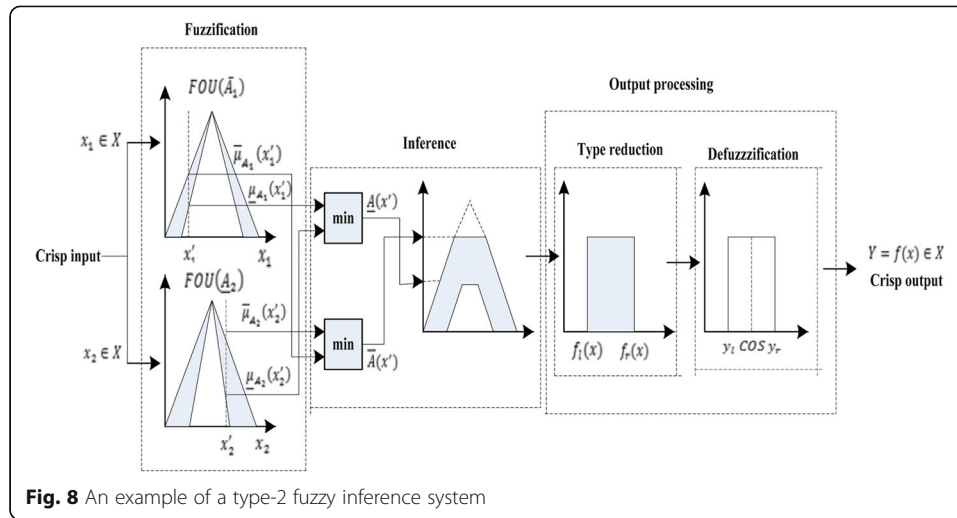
Fuzzification

$FOU(\tilde{A}_1)$

$x_1 \in X$

$\bar{\mu}_{A_1}(x_1')$

$\underline{\mu}_{A_1}(x_1')$

$x_1'$

$x_1$

Crisp input

$FOU(\underline{A}_2)$

$\bar{\mu}_{A_2}(x_2')$

$x_2 \in X$

$\underline{\mu}_{A_2}(x_2')$

$x_2'$

$x_2$

min

$\underline{A}(x')$

min

$\bar{A}(x')$

Inference

Output processing

Type reduction

$f_l(x)$

$f_r(x)$

Defuzzzification

$y_l$ $COS$ $y_r$

$Y = f(x) \in X$

Crisp output

Fig. 8 An example of a type-2 fuzzy inference system